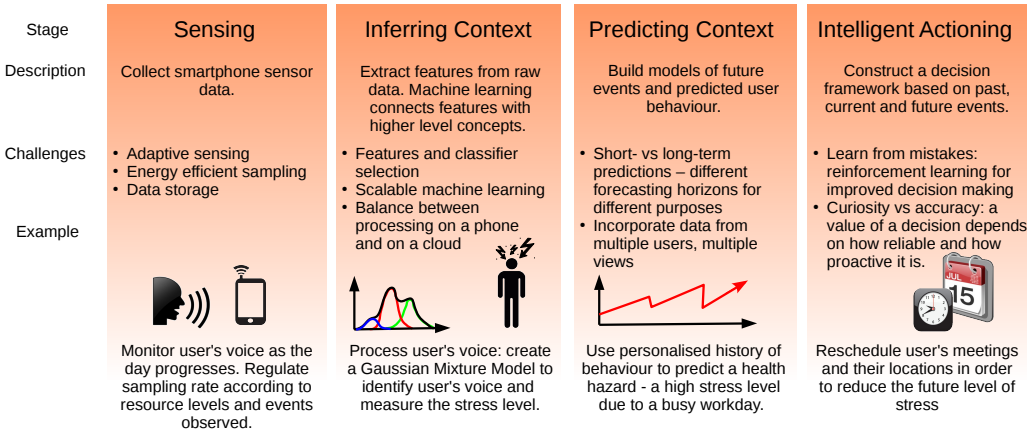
| Stage | Sensing | Inferring Context | Predicting Context | Intelligent Actioning |
|---|---|---|---|---|
| Description | Collect smartphone sensor data. | Extract features from raw data. Machine learning connects features with higher level concepts. | Build models of future events and predicted user behaviour. | Construct a decision framework based on past, current and future events. |
| Challenges | • Adaptive sensing<br>• Energy efficient sampling<br>• Data storage | • Features and classifier selection<br>• Scalable machine learning<br>• Balance between processing on a phone and on a cloud | • Short- vs long-term predictions – different forecasting horizons for different purposes<br>• Incorporate data from multiple users, multiple views | • Learn from mistakes: reinforcement learning for improved decision making<br>• Curiosity vs accuracy: a value of a decision depends on how reliable and how proactive it is. |
| Example | Monitor user's voice as the day progresses. Regulate sampling rate according to resource levels and events observed. | Process user's voice: create a Gaussian Mixture Model to identify user's voice and measure the stress level. | Use personalised history of behaviour to predict a health hazard - a high stress level due to a busy workday. | Reschedule user's meetings and their locations in order to reduce the future level of stress |

JUL
15